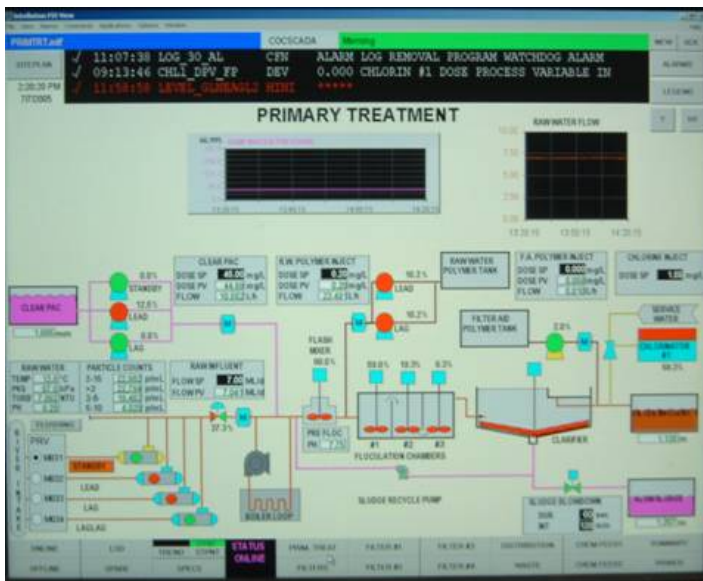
PRIMTRT.mif
COCSCADA
Warning
NEW
ACK
SITEPLAN
2:28:30 PM
7/7/2005
✓ 11:07:38 LOG_30_AL CFN ALARM LOG REMOVAL PROGRAM WATCHDOG ALARM
✓ 09:13:46 CHLI_DPV_FP DEV 0.000 CHLORIN #1 DOSE PROCESS VARIABLE IN
✓ 11:50:50 LEVEL_CLRWAGL2 MINI *****
ALARMS
LEGEND
PRIMARY TREATMENT
RAW WATER FLOW
CLEAR PAC
STANDBY
LEAD
LAG
0.0%
12.5%
0.0%
CLEAR PAC
DOSE SP 40.00 mg/L
DOSE PV 44.00 mg/L
FLOW 10.11 L/h
R.W. POLYMER INJECT
DOSE SP 0.20 mg/L
DOSE PV 0.22 mg/L
FLOW 22.62 L/h
LEAD
LAG
16.2%
16.2%
RAW WATER POLYMER TANK
F.A. POLYMER INJECT
DOSE SP 0.000 mg/L
DOSE PV 0.000 mg/L
FLOW 0.00 L/h
CHLORINE INJECT
DOSE SP 1.50 mg/L
FILTER AID POLYMER TANK
SERVICE WATER
CHLORINATOR #1
RAW WATER
TEMP
PH
TURB
COND
PARTICLE COUNTS
2-10
>2
2-5
5-10
RAW INFLUENT
FLOW SP 7.00 ML/d
FLOW PV 7.14 ML/d
FLASH MIXER
98.0%
PRE FLOC
PH 7.75
FLOCCULATION CHAMBERS
#1 #2 #3
CLARIFIER
FLUSHING
RIVER INTAKE
PRV
M001
M002
M003
M004
STANDBY
LEAD
LAG
LAG/LAG
37.3%
BOILER LOOP
SLUDGE RECYCLE PUMP
SLUDGE BLOWDOWN
DUR
INT
ONLINE
OFFLINE
LSD
OPEN
STATUS ONLINE
PRIM. TREAT
FILTER #1
FILTER #2
DISTRIBUTION
CHEM FEEDS